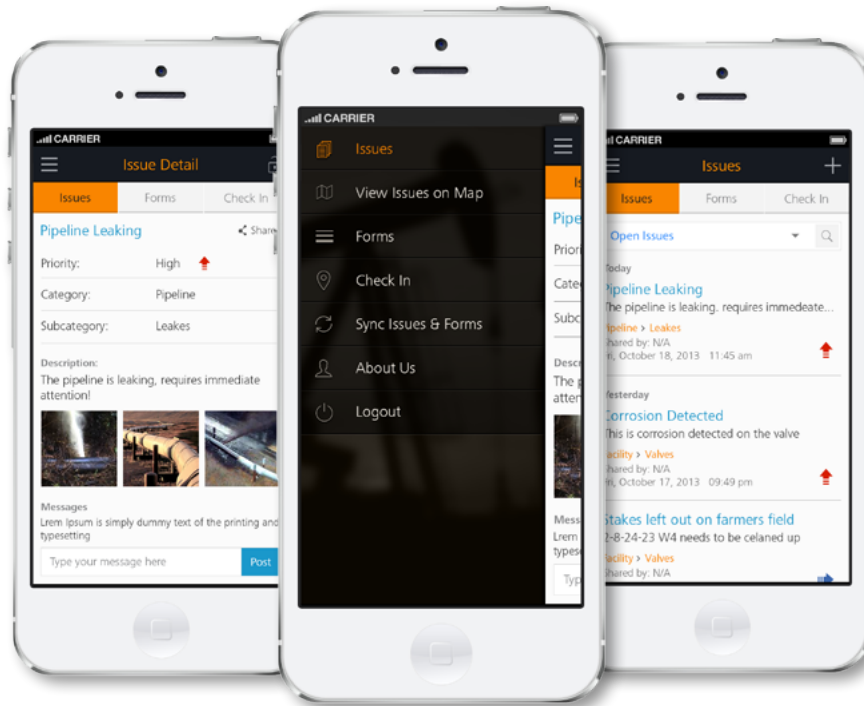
CARRIER
Issue Detail
Issues
Forms
Check In
Pipeline Leaking
Share
Priority: High
Category: Pipeline
Subcategory: Leakes
Description:
The pipeline is leaking, requires immediate attention!
Messages
Lrem Ipsum is simply dummy text of the printing and typesetting
Type your message here
Post

CARRIER
Issues
View Issues on Map
Forms
Check In
Sync Issues & Forms
About Us
Logout
Is
Pipe
Priori
Cate
Subc
Desc
The p
atter
Mess
Lrem
types
Typ

CARRIER
Issues
Issues
Forms
Check In
Open Issues
Today
Pipeline Leaking
The pipeline is leaking. requires immedeate...
Pipeline › Leakes
Shared by: N/A
Fri, October 18, 2013 11:45 am
Yesterday
Corrosion Detected
This is corrosion detected on the valve
Facility › Valves
Shared by: N/A
Fri, October 17, 2013 09:49 pm
Stakes left out on farmers field
2-8-24-23 W4 needs to be celaned up
Facility › Valves
Shared by: N/A